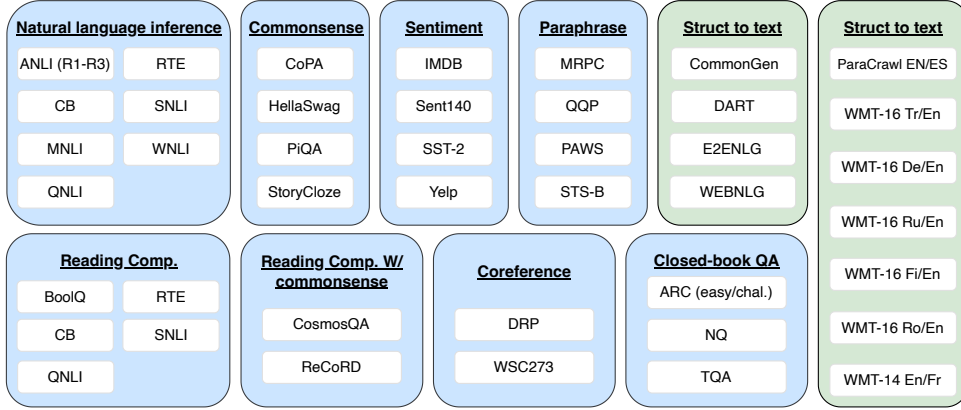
Natural language inference
ANLI (R1-R3)
RTE
CB
SNLI
MNLI
WNLI
QNLI

Commonsense
CoPA
HellaSwag
PiQA
StoryCloze

Sentiment
IMDB
Sent140
SST-2
Yelp

Paraphrase
MRPC
QQP
PAWS
STS-B

Struct to text
CommonGen
DART
E2ENLG
WEBNLG

Struct to text
ParaCrawl EN/ES
WMT-16 Tr/En
WMT-16 De/En
WMT-16 Ru/En
WMT-16 Fi/En
WMT-16 Ro/En
WMT-14 En/Fr

Reading Comp.
BoolQ
RTE
CB
SNLI
QNLI

Reading Comp. W/ commonsense
CosmosQA
ReCoRD

Coreference
DRP
WSC273

Closed-book QA
ARC (easy/chal.)
NQ
TQA